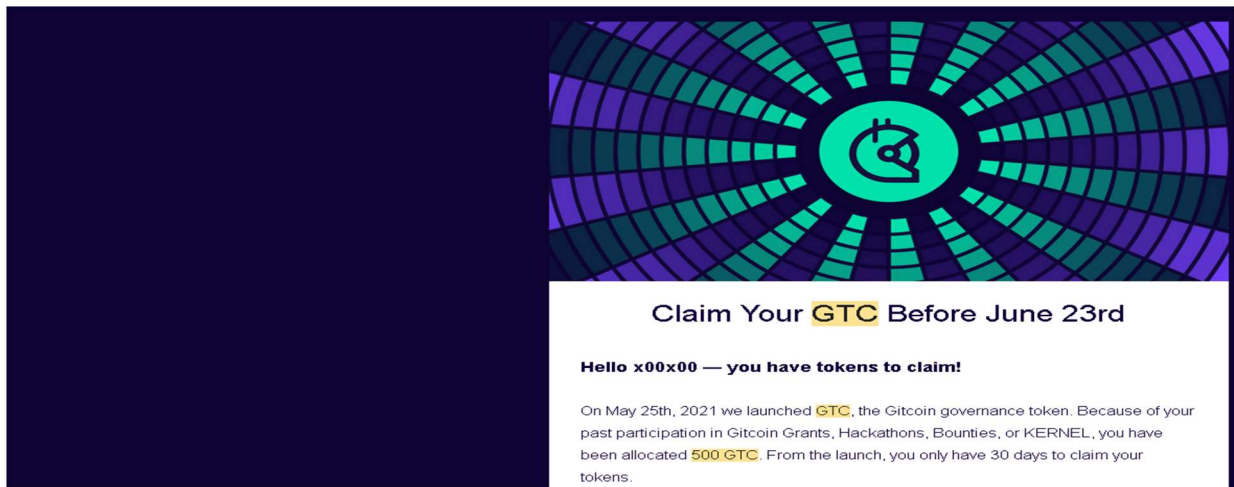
Claim Your GTC Before June 23rd

Hello x00x00 — you have tokens to claim!

On May 25th, 2021 we launched GTC, the Gitcoin governance token. Because of your past participation in Gitcoin Grants, Hackathons, Bounties, or KERNEL, you have been allocated 500 GTC. From the launch, you only have 30 days to claim your tokens.